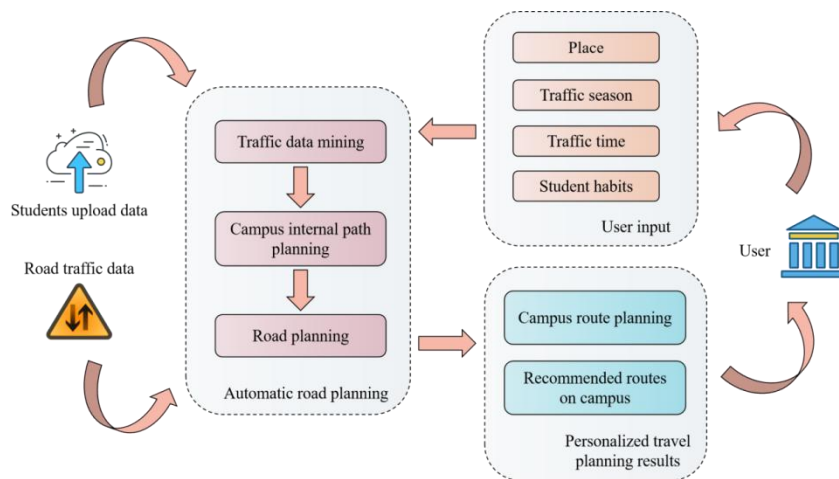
Students upload data

Road traffic data

Traffic data mining

Campus internal path planning

Road planning

Automatic road planning

Place

Traffic season

Traffic time

Student habits

User input

User

Campus route planning

Recommended routes on campus

Personalized travel planning results